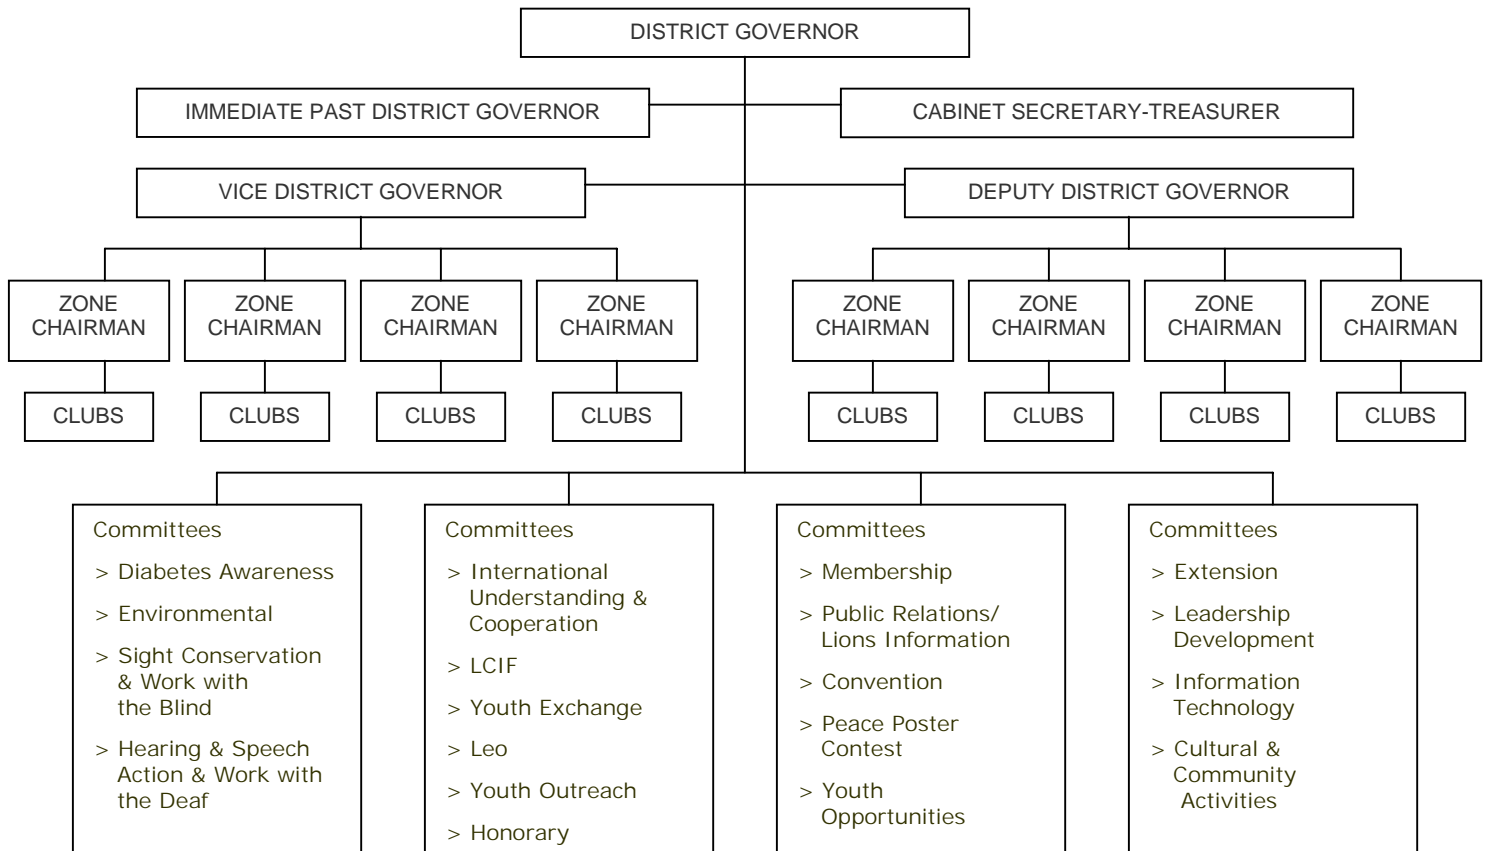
DISTRICT GOVERNOR

IMMEDIATE PAST DISTRICT GOVERNOR

CABINET SECRETARY-TREASURER

VICE DISTRICT GOVERNOR

DEPUTY DISTRICT GOVERNOR

ZONE CHAIRMAN

ZONE CHAIRMAN

ZONE CHAIRMAN

ZONE CHAIRMAN

ZONE CHAIRMAN

ZONE CHAIRMAN

ZONE CHAIRMAN

ZONE CHAIRMAN

CLUBS

CLUBS

CLUBS

CLUBS

CLUBS

CLUBS

CLUBS

CLUBS

Committees
> Diabetes Awareness
> Environmental
> Sight Conservation & Work with the Blind
> Hearing & Speech Action & Work with the Deaf

Committees
> International Understanding & Cooperation
> LCIF
> Youth Exchange
> Leo
> Youth Outreach
> Honorary

Committees
> Membership
> Public Relations/ Lions Information
> Convention
> Peace Poster Contest
> Youth Opportunities

Committees
> Extension
> Leadership Development
> Information Technology
> Cultural & Community Activities